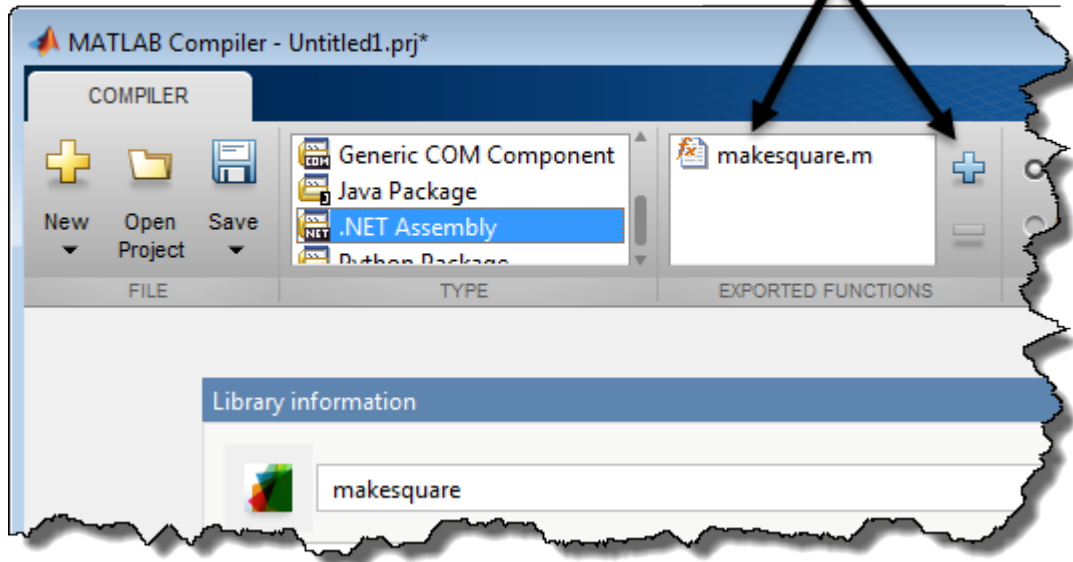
MATLAB Compiler - Untitled1.prj*

COMPILER

New

Open Project

Save

FILE

Generic COM Component

Java Package

.NET Assembly

Python Package

TYPE

makesquare.m

EXPORTED FUNCTIONS

Library information

makesquare